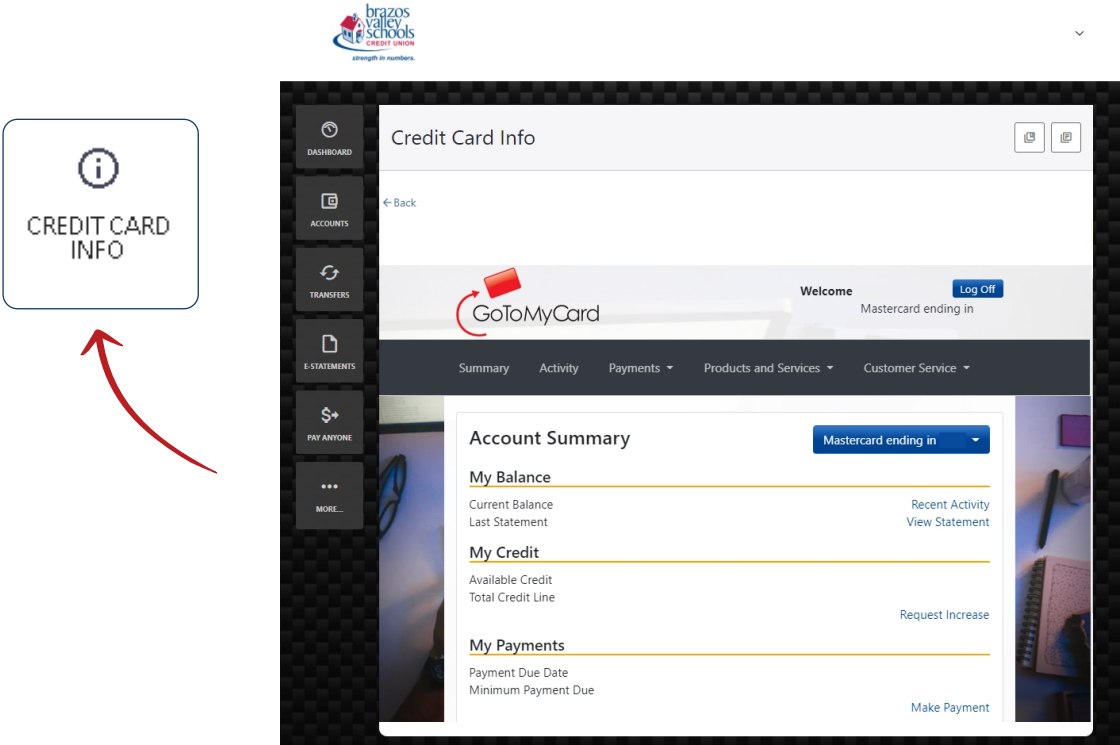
brazos valley schools CREDIT UNION
strength in numbers.

CREDIT CARD INFO

DASHBOARD
ACCOUNTS
TRANSFERS
E-STATEMENTS
PAY ANYONE
MORE...

Credit Card Info

← Back

GoToMyCard
Welcome
Log Off
Mastercard ending in

Summary Activity Payments Products and Services Customer Service

Account Summary
Mastercard ending in

My Balance
Current Balance
Recent Activity
Last Statement
View Statement

My Credit
Available Credit
Total Credit Line
Request Increase

My Payments
Payment Due Date
Minimum Payment Due
Make Payment